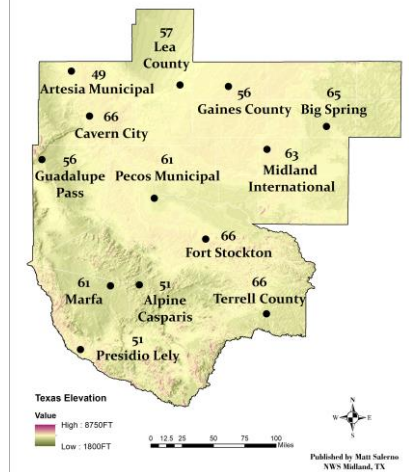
57
Lea
County

49
Artesia Municipal

56
Gaines County

65
Big Spring

66
Cavern City

63
Midland
International

56
Guadalupe
Pass

61
Pecos Municipal

66
Fort Stockton

61
Marfa

51
Alpine
Casparis

66
Terrell County

51
Presidio Lely

Texas Elevation

Value

High : 8750FT

Low : 1800FT

0 12.5 25 50 75 100
Miles

N
W E
S

Published by Matt Salerno
NWS Midland, TX